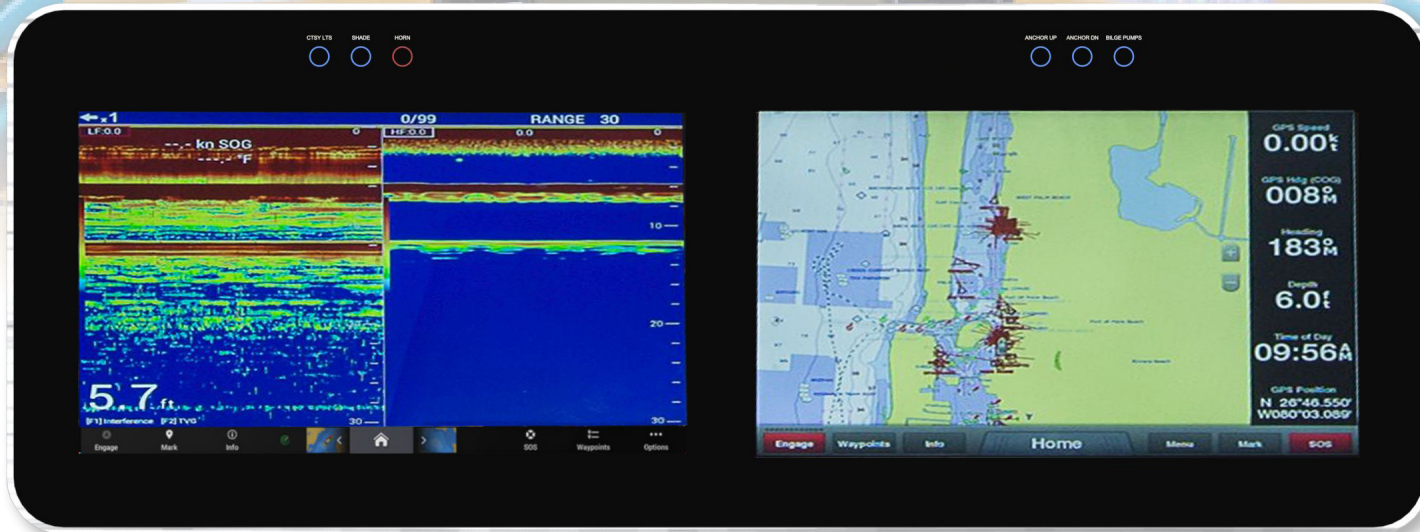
CTSY LTS SHADE HORN

ANCHOR UP ANCHOR DN BILGE PUMPS

x1 0/99 RANGE 30

LF:0.0 0

HF:0.0 0.0 0

--.- kn SOG

--.-°F

10

20

30

5.7 ft

[F1] Interference [F2] TVG

30

Engage Mark Info SOS Waypoints Options

GPS Speed
0.00kt

GPS Hdg (COG)
008°M

Heading
183°M

Depth
6.0ft

Time of Day
09:56AM

GPS Position
N 26°46.550'
W080°03.089'

Engage Waypoints Info Home Menu Mark SOS